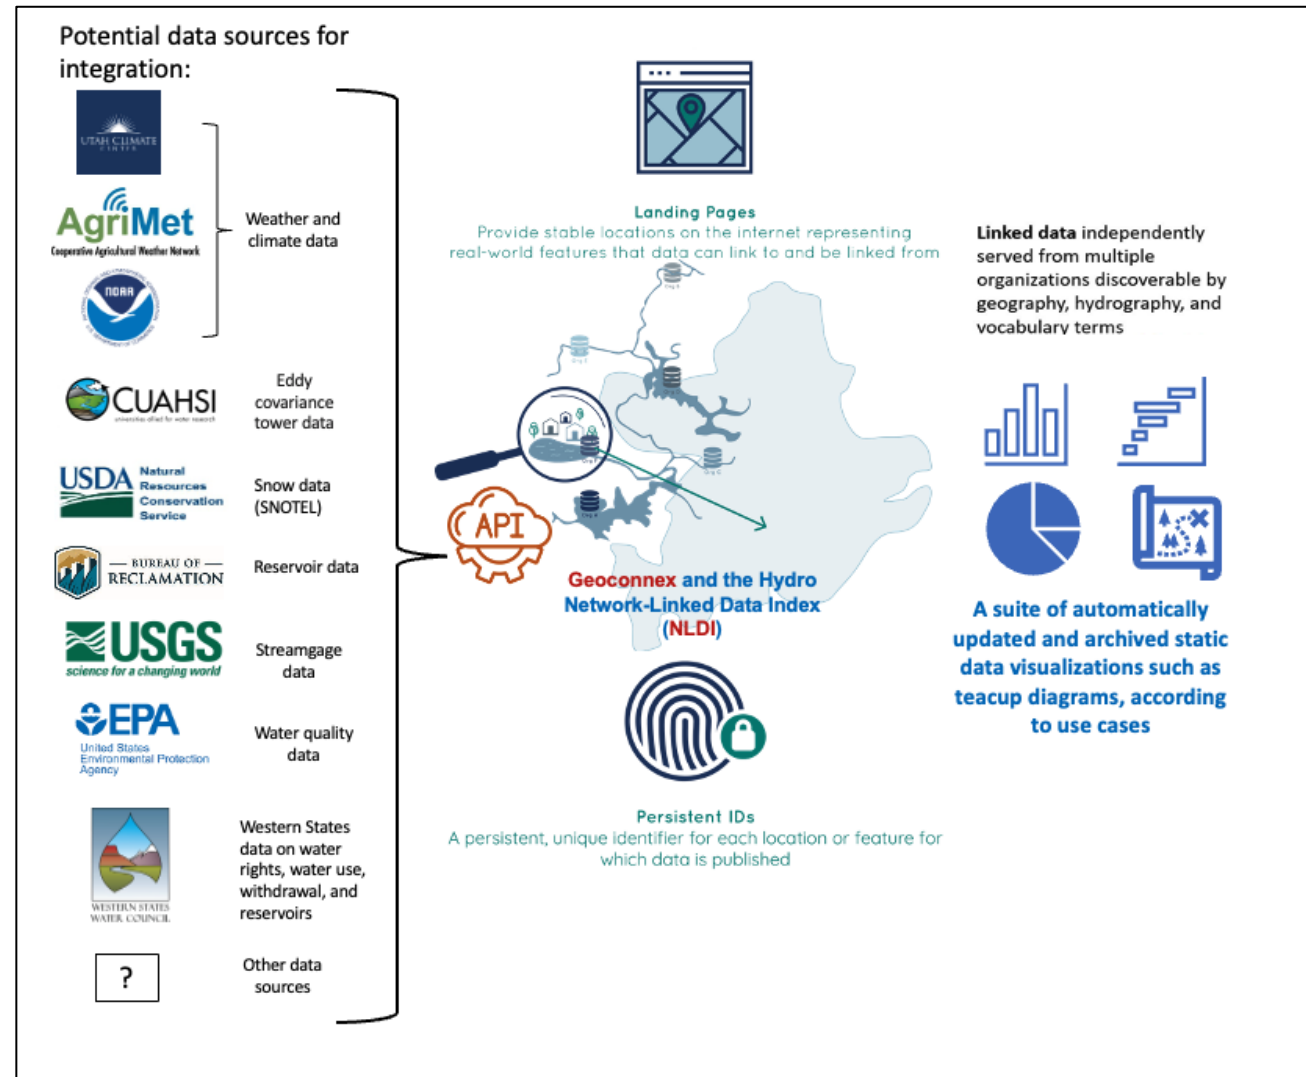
Potential data sources for integration:

UTAH CLIMATE CENTER

AgriMet
Cooperative Agricultural Weather Network

NOAA

Weather and climate data

CUAHSI

Eddy covariance tower data

USDA Natural Resources Conservation Service

Snow data (SNOTEL)

BUREAU OF RECLAMATION

Reservoir data

USGS
science for a changing world

Streamgage data

EPA
United States Environmental Protection Agency

Water quality data

WESTERN STATES WATER COUNCIL

Western States data on water rights, water use, withdrawal, and reservoirs

?

Other data sources

Landing Pages
Provide stable locations on the internet representing real-world features that data can link to and be linked from

API

Geoconnex and the Hydro Network-Linked Data Index (NLDI)

Persistent IDs
A persistent, unique identifier for each location or feature for which data is published

**Linked data** independently served from multiple organizations discoverable by geography, hydrography, and vocabulary terms

A suite of automatically updated and archived static data visualizations such as teacup diagrams, according to use cases